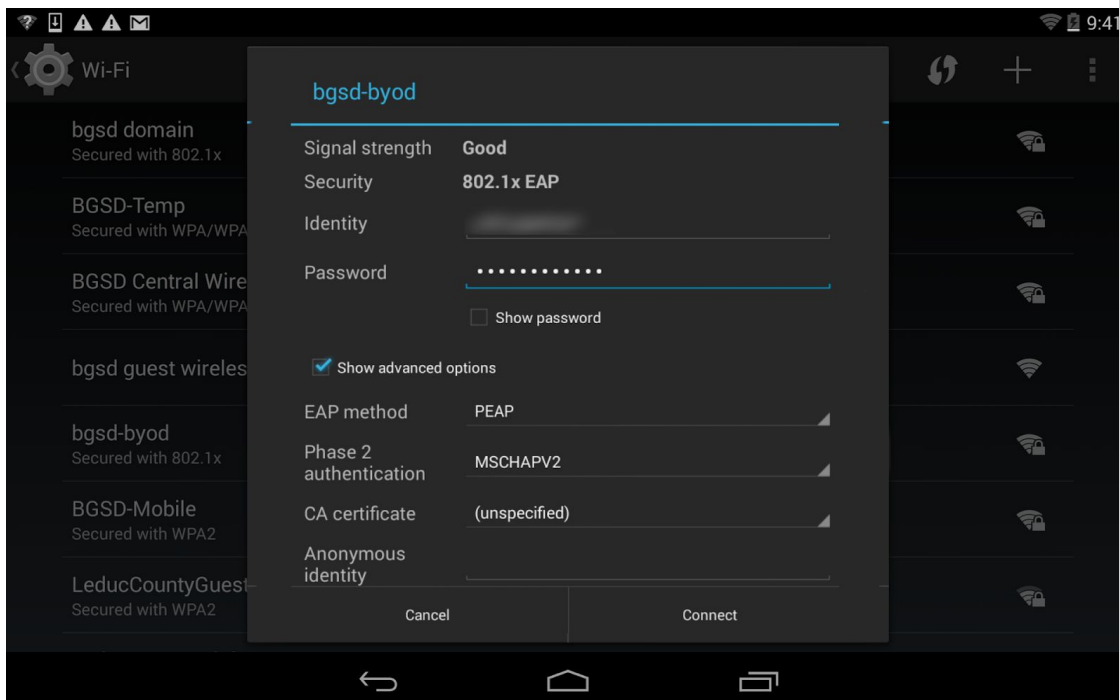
9:41

Wi-Fi

bgsd domain
Secured with 802.1x

BGSD-Temp
Secured with WPA/WPA

BGSD Central Wire
Secured with WPA/WPA

bgsd guest wireles

bgsd-byod
Secured with 802.1x

BGSD-Mobile
Secured with WPA2

LeducCountyGuest
Secured with WPA2

bgsd-byod

Signal strength Good
Security 802.1x EAP
Identity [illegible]
Password ••••••••••••

Show password

Show advanced options

EAP method PEAP
Phase 2 authentication MSCHAPV2
CA certificate (unspecified)
Anonymous identity

Cancel
Connect